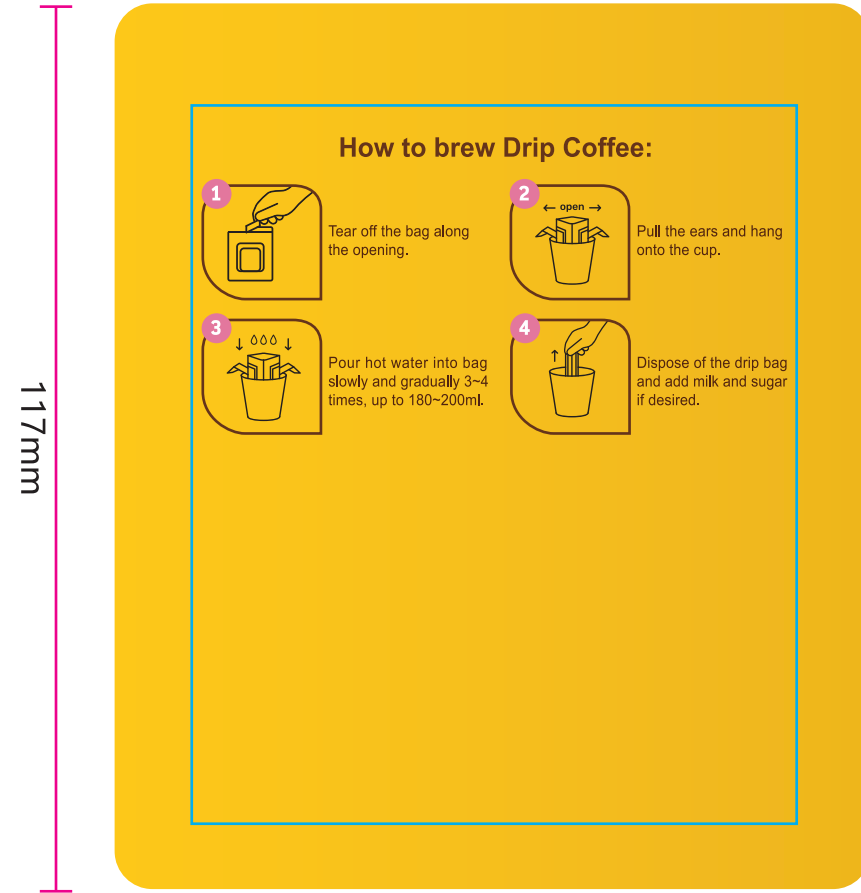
117mm

How to brew Drip Coffee:

1
Tear off the bag along the opening.

2
open
Pull the ears and hang onto the cup.

3
Pour hot water into bag slowly and gradually 3~4 times, up to 180~200ml.

4
Dispose of the drip bag and add milk and sugar if desired.